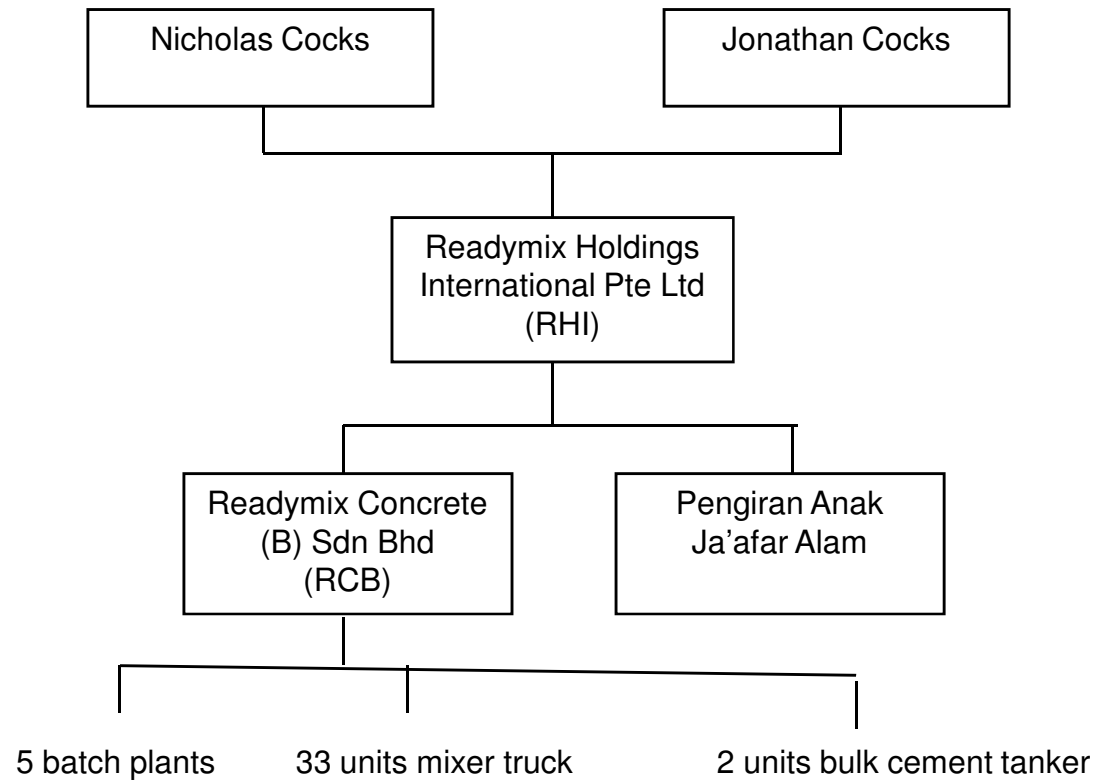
Nicholas Cocks

Jonathan Cocks

Readymix Holdings International Pte Ltd (RHI)

Readymix Concrete (B) Sdn Bhd (RCB)

Pengiran Anak Ja'afar Alam

5 batch plants

33 units mixer truck

2 units bulk cement tanker